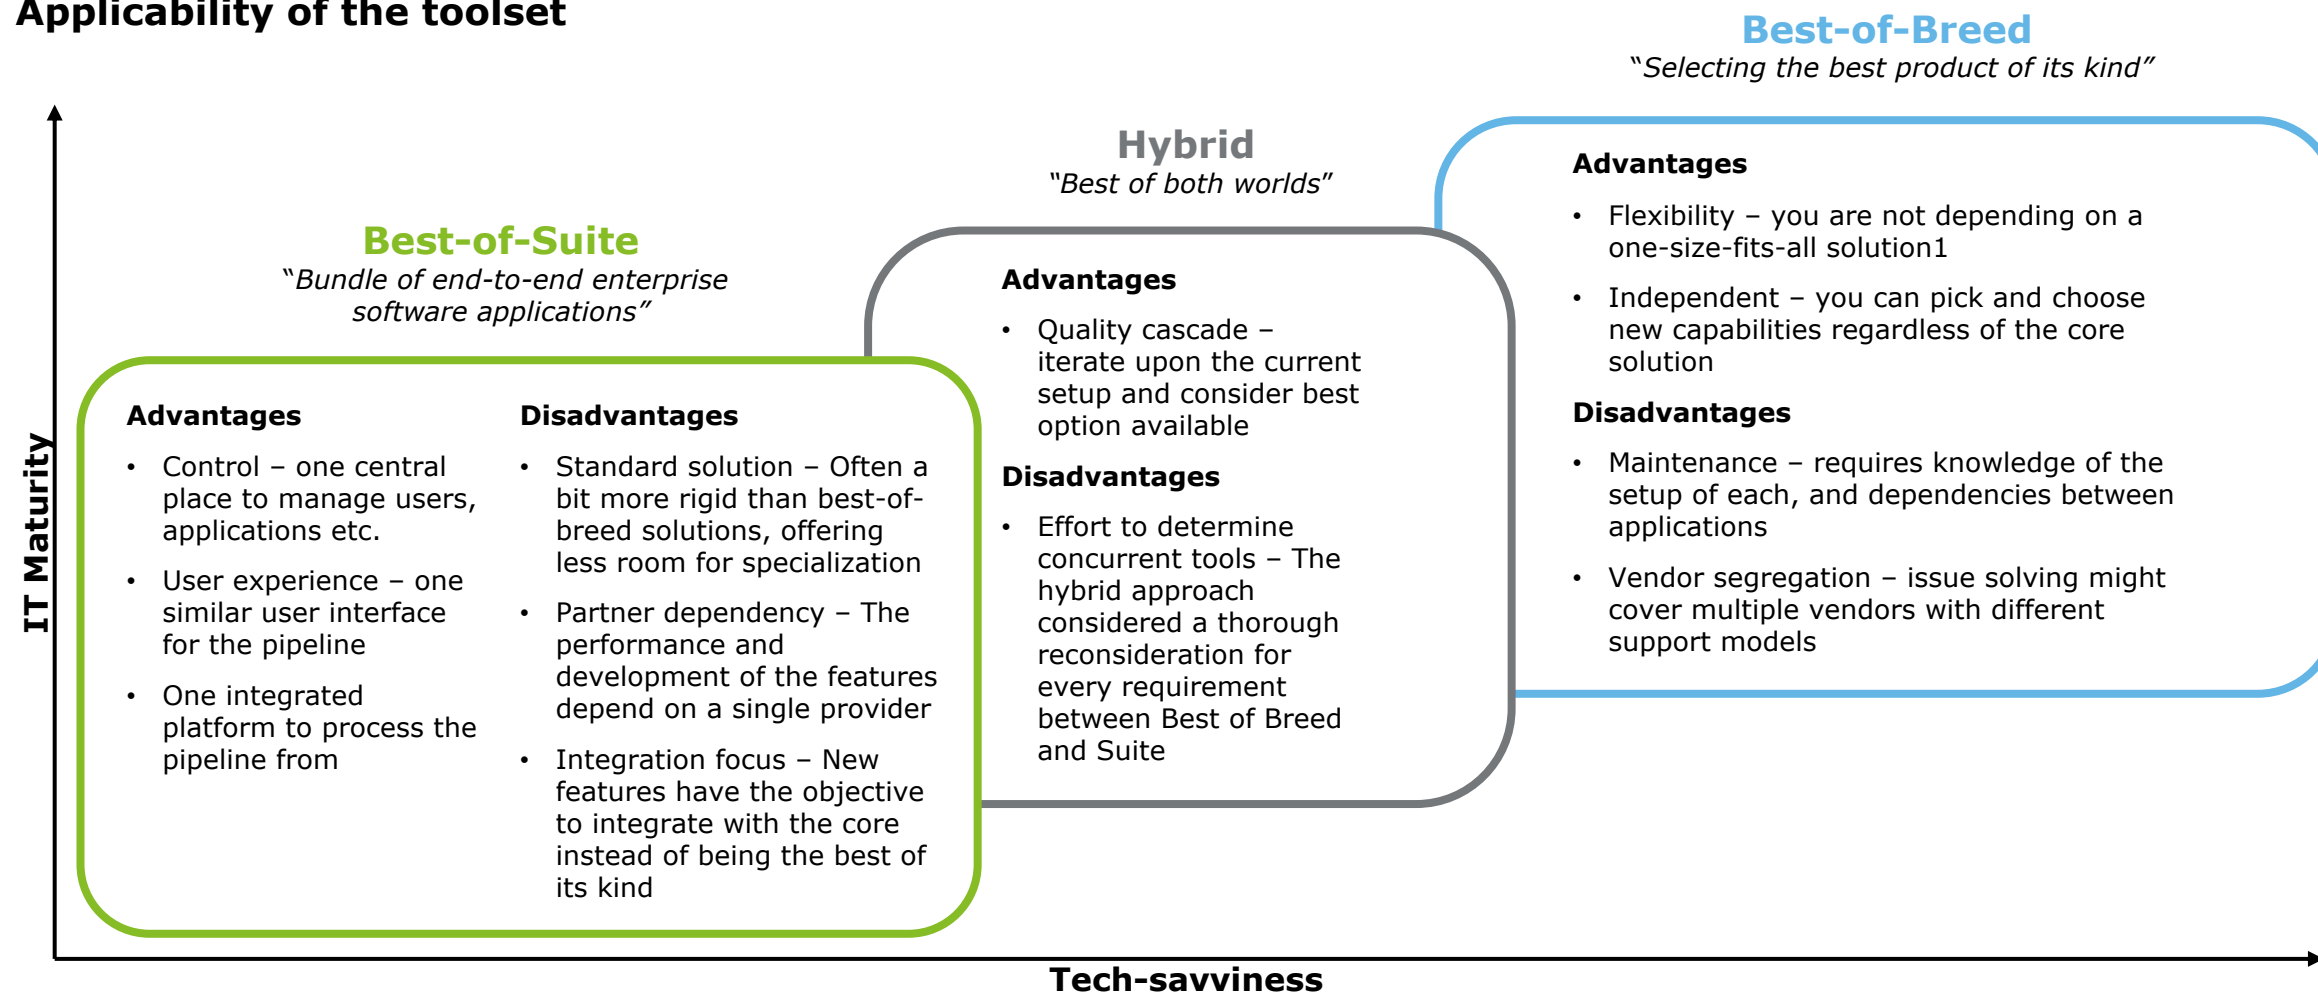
Applicability of the toolset

Best-of-Breed
"Selecting the best product of its kind"

Hybrid
"Best of both worlds"

Best-of-Suite
"Bundle of end-to-end enterprise software applications"

IT Maturity

Advantages

- Control – one central place to manage users, applications etc.
- User experience – one similar user interface for the pipeline
- One integrated platform to process the pipeline from

Disadvantages

- Standard solution – Often a bit more rigid than best-of-breed solutions, offering less room for specialization
- Partner dependency – The performance and development of the features depend on a single provider
- Integration focus – New features have the objective to integrate with the core instead of being the best of its kind

Advantages

- Quality cascade – iterate upon the current setup and consider best option available

Disadvantages

- Effort to determine concurrent tools – The hybrid approach considered a thorough reconsideration for every requirement between Best of Breed and Suite

Advantages

- Flexibility – you are not depending on a one-size-fits-all solution1
- Independent – you can pick and choose new capabilities regardless of the core solution

Disadvantages

- Maintenance – requires knowledge of the setup of each, and dependencies between applications
- Vendor segregation – issue solving might cover multiple vendors with different support models

Tech-savviness